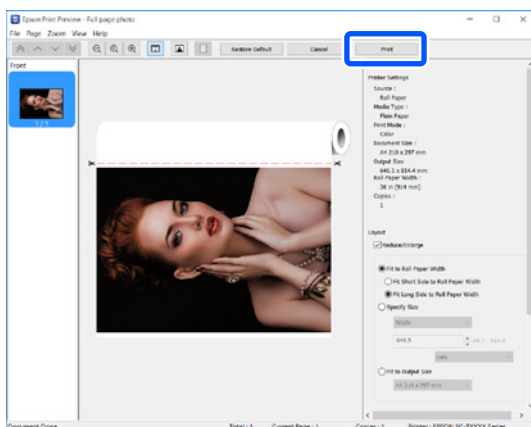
Epson Print Preview - Full page photo

File Page Zoom View Help

Restore Default

Cancel

Print

Front

1 / 1

Printer Settings

Source :

Roll Paper

Media Type :

Plain Paper

Print Mode :

Color

Document Size :

A4 210 x 297 mm

Output Size

640.5 x 904.4 mm

Roll Paper Width :

36 in (914 mm)

Copies :

1

Layout

Reduce/Enlarge

Fit to Roll Paper Width

Fit Short Side to Roll Paper Width

Fit Long Side to Roll Paper Width

Specify Size

Width

640.5

mm

Fit to Output Size

A4 210 x 297 mm

Document Name

Total : 1

Current Page : 1

Copies : 1

Printer : EPSON SC-TXXXX Series